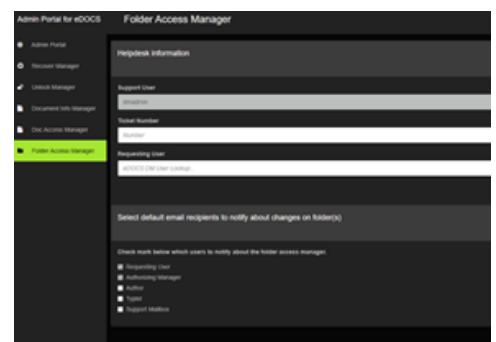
Admin Portal for eDOCS

Folder Access Manager

Admin Portal

Recover Manager

Unlock Manager

Document Info Manager

Doc Access Manager

Folder Access Manager

Helpdesk information

Support User

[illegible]

Ticket Number

Number

Requesting User

eDOCS DM User Lookup

Select default email recipients to notify about changes on folder(s)

Check mark below which users to notify about the folder access manager:

Requesting User

Authorizing Manager

Author

Typist

Support Mailbox